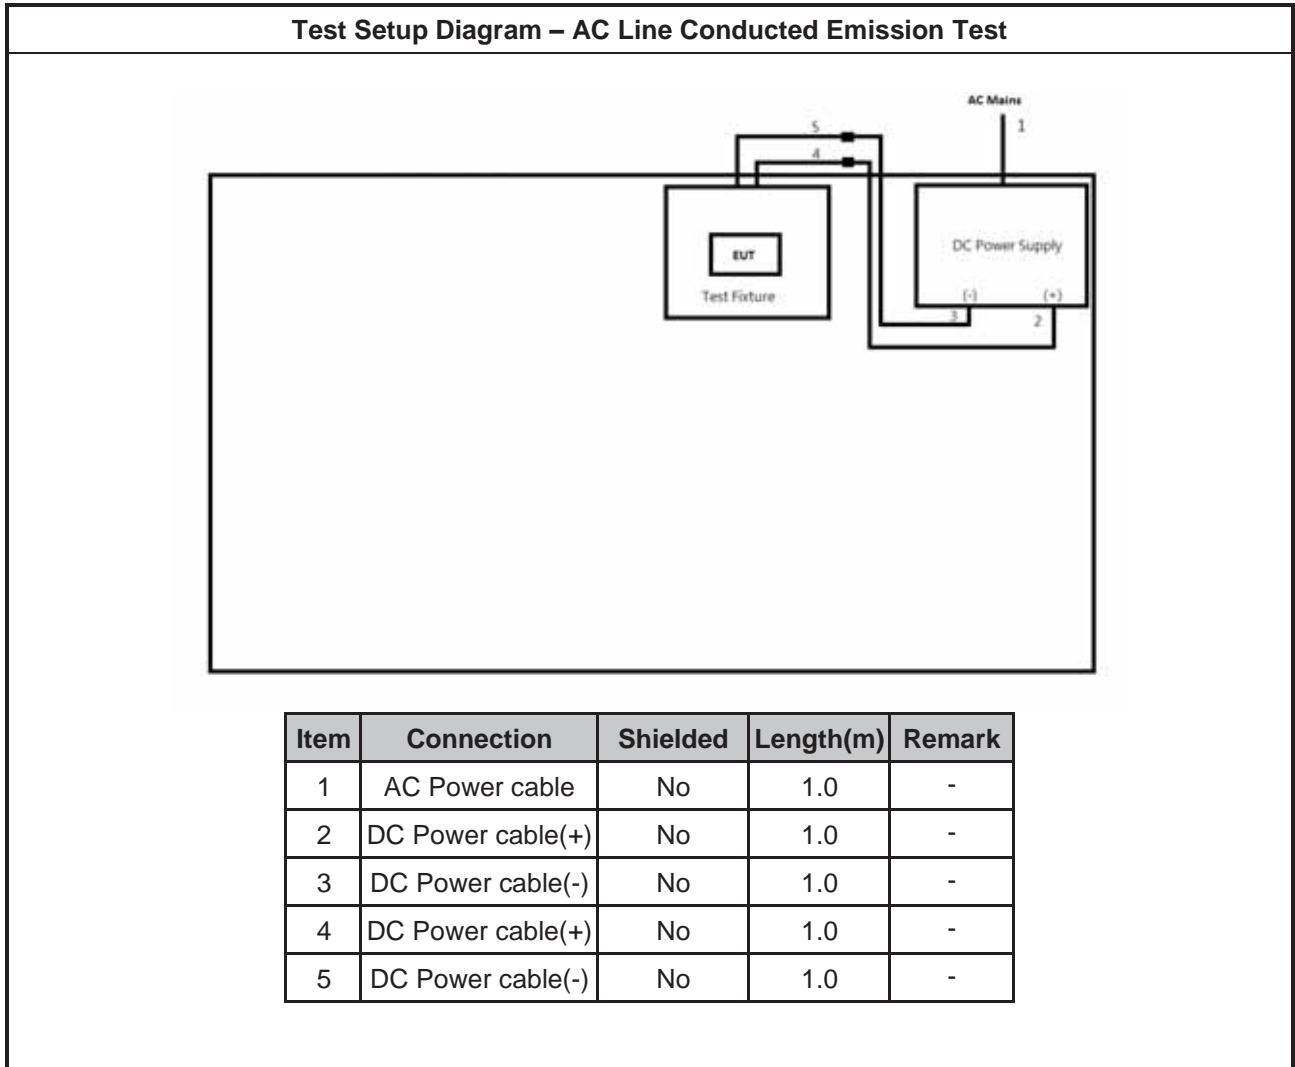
Test Setup Diagram – AC Line Conducted Emission Test

AC Mains
1
5
4
EUT
Test Fixture
DC Power Supply
(-)
(+)
3
2

| Item | Connection | Shielded | Length(m) | Remark |
|---|---|---|---|---|
| 1 | AC Power cable | No | 1.0 | - |
| 2 | DC Power cable(+) | No | 1.0 | - |
| 3 | DC Power cable(-) | No | 1.0 | - |
| 4 | DC Power cable(+) | No | 1.0 | - |
| 5 | DC Power cable(-) | No | 1.0 | - |